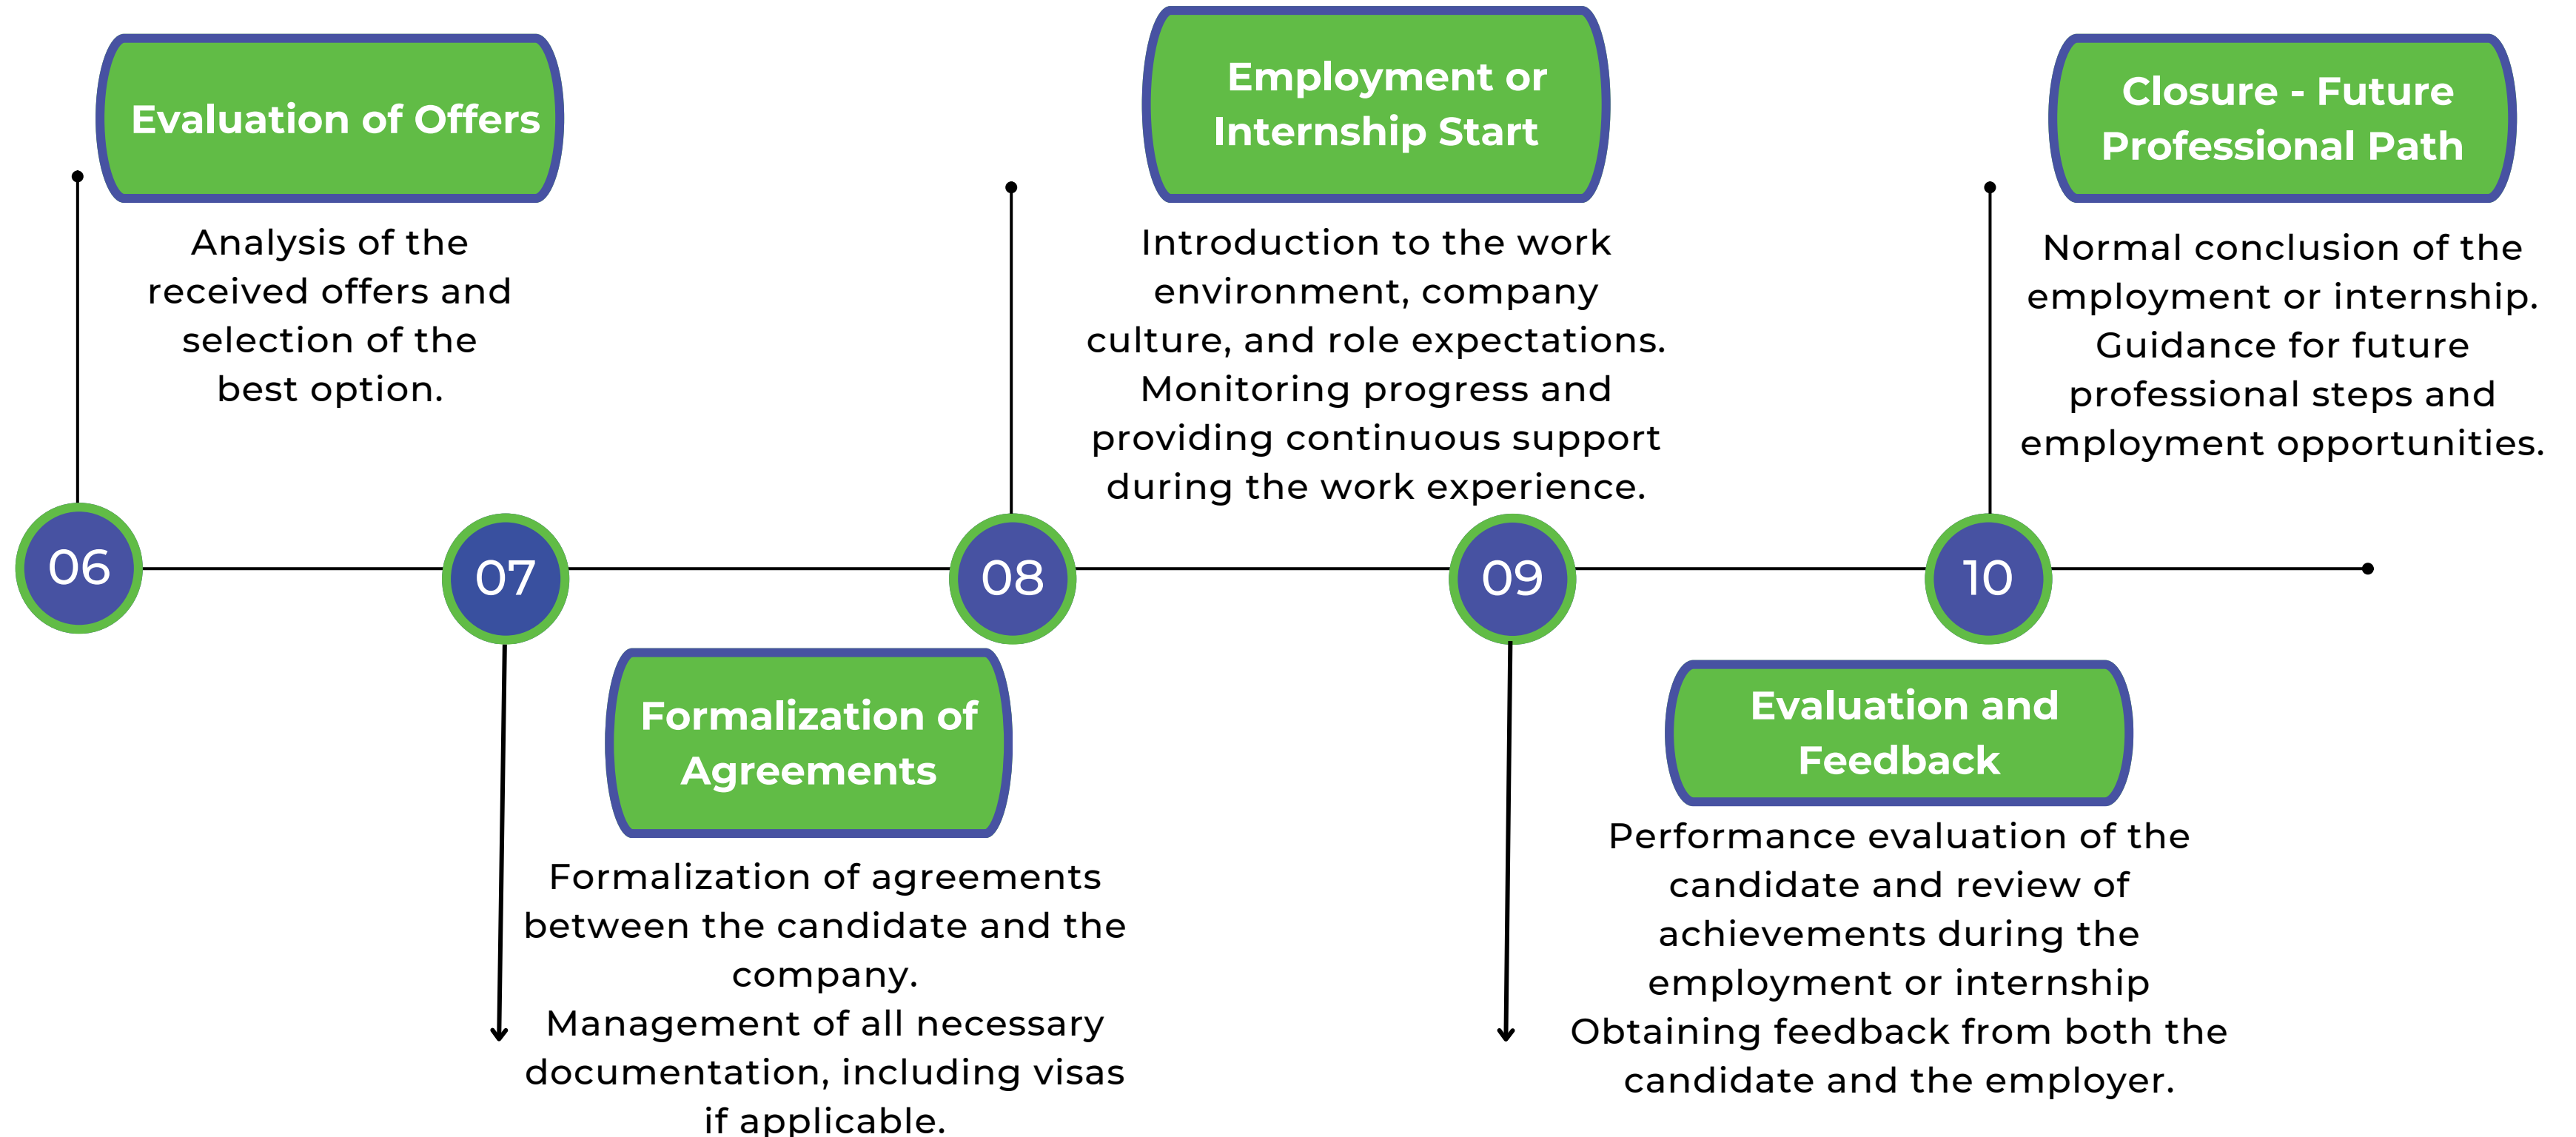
Evaluation of Offers

Analysis of the received offers and selection of the best option.

06

07

Formalization of Agreements

Formalization of agreements between the candidate and the company.
Management of all necessary documentation, including visas if applicable.

Employment or Internship Start

Introduction to the work environment, company culture, and role expectations.
Monitoring progress and providing continuous support during the work experience.

08

09

Evaluation and Feedback

Performance evaluation of the candidate and review of achievements during the employment or internship
Obtaining feedback from both the candidate and the employer.

Closure - Future Professional Path

Normal conclusion of the employment or internship.
Guidance for future professional steps and employment opportunities.

10